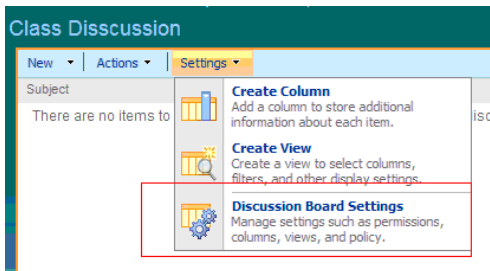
Class Disscussion

New ▾ | Actions ▾ | Settings ▾

Subject

There are no items to

isc

Create Column
Add a column to store additional information about each item.

Create View
Create a view to select columns, filters, and other display settings.

Discussion Board Settings
Manage settings such as permissions, columns, views, and policy.